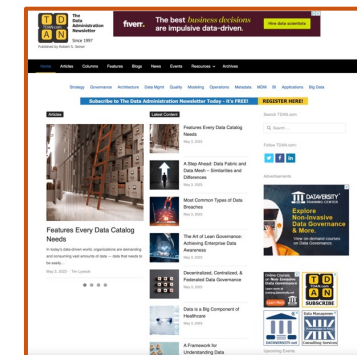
TD AN The Data Administration Newsletter Since 1997 Published by Robert S. Seiner

fiverr. The best business decisions are impulsive data-driven. Hire data scientists

Home Articles Columns Features Blogs News Events Resources Archives

Strategy Governance Architecture Data Mgmt Quality Modeling Operations Metadata MDM BI Applications Big Data

Subscribe to The Data Administration Newsletter Today - It's FREE! REGISTER HERE!

Articles

Features Every Data Catalog Needs

In today's data-driven world, organizations are demanding and consuming vast amounts of data — data that needs to be easily...

May 3, 2023 · Tiir Cumish

Latest Content

Features Every Data Catalog Needs
May 3, 2023

A Step Ahead: Data Fabric and Data Mesh – Similarities and Differences
May 3, 2023

Most Common Types of Data Breaches
May 3, 2023

The Art of Lean Governance: Achieving Enterprise Data Awareness
May 3, 2023

Decentralized, Centralized, & Federated Data Governance
May 3, 2023

Data is a Big Component of Healthcare
May 3, 2023

A Framework for Understanding Data

Search TDAN.com

Search ...

Follow TDAN.com

Advertisements

DATAVERSITY

Explore Non-Invasive Data Governance & More

View on demand courses on Data Governance

Upcoming Events